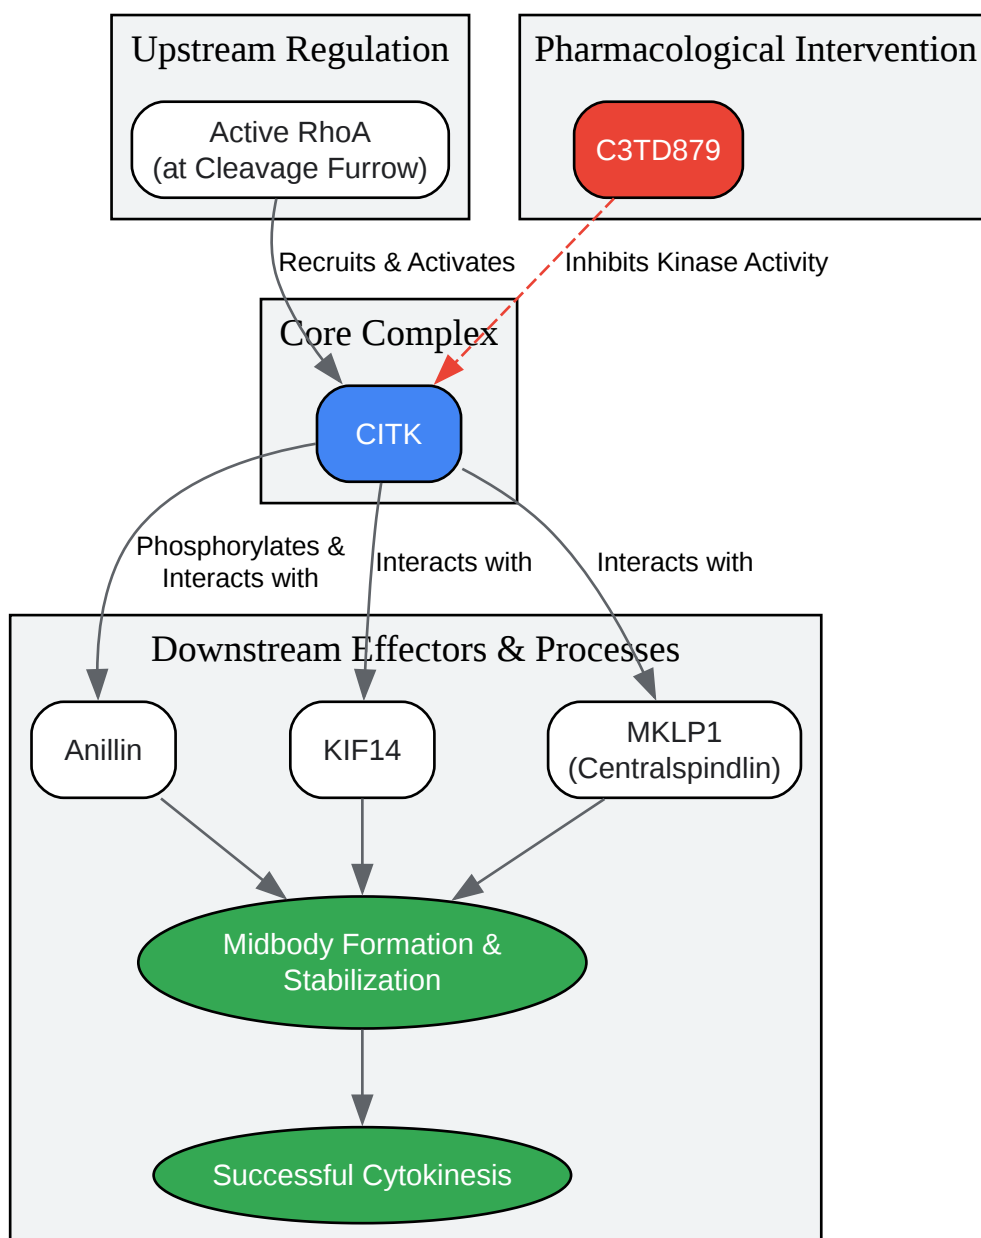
Upstream Regulation

Active RhoA
(at Cleavage Furrow)

Pharmacological Intervention

C3TD879

Recruits & Activates

Inhibits Kinase Activity

Core Complex

CITK

Phosphorylates &
Interacts with

Interacts with

Interacts with

Downstream Effectors & Processes

Anillin

KIF14

MKLP1
(Centralspindlin)

Midbody Formation &
Stabilization

Successful Cytokinesis